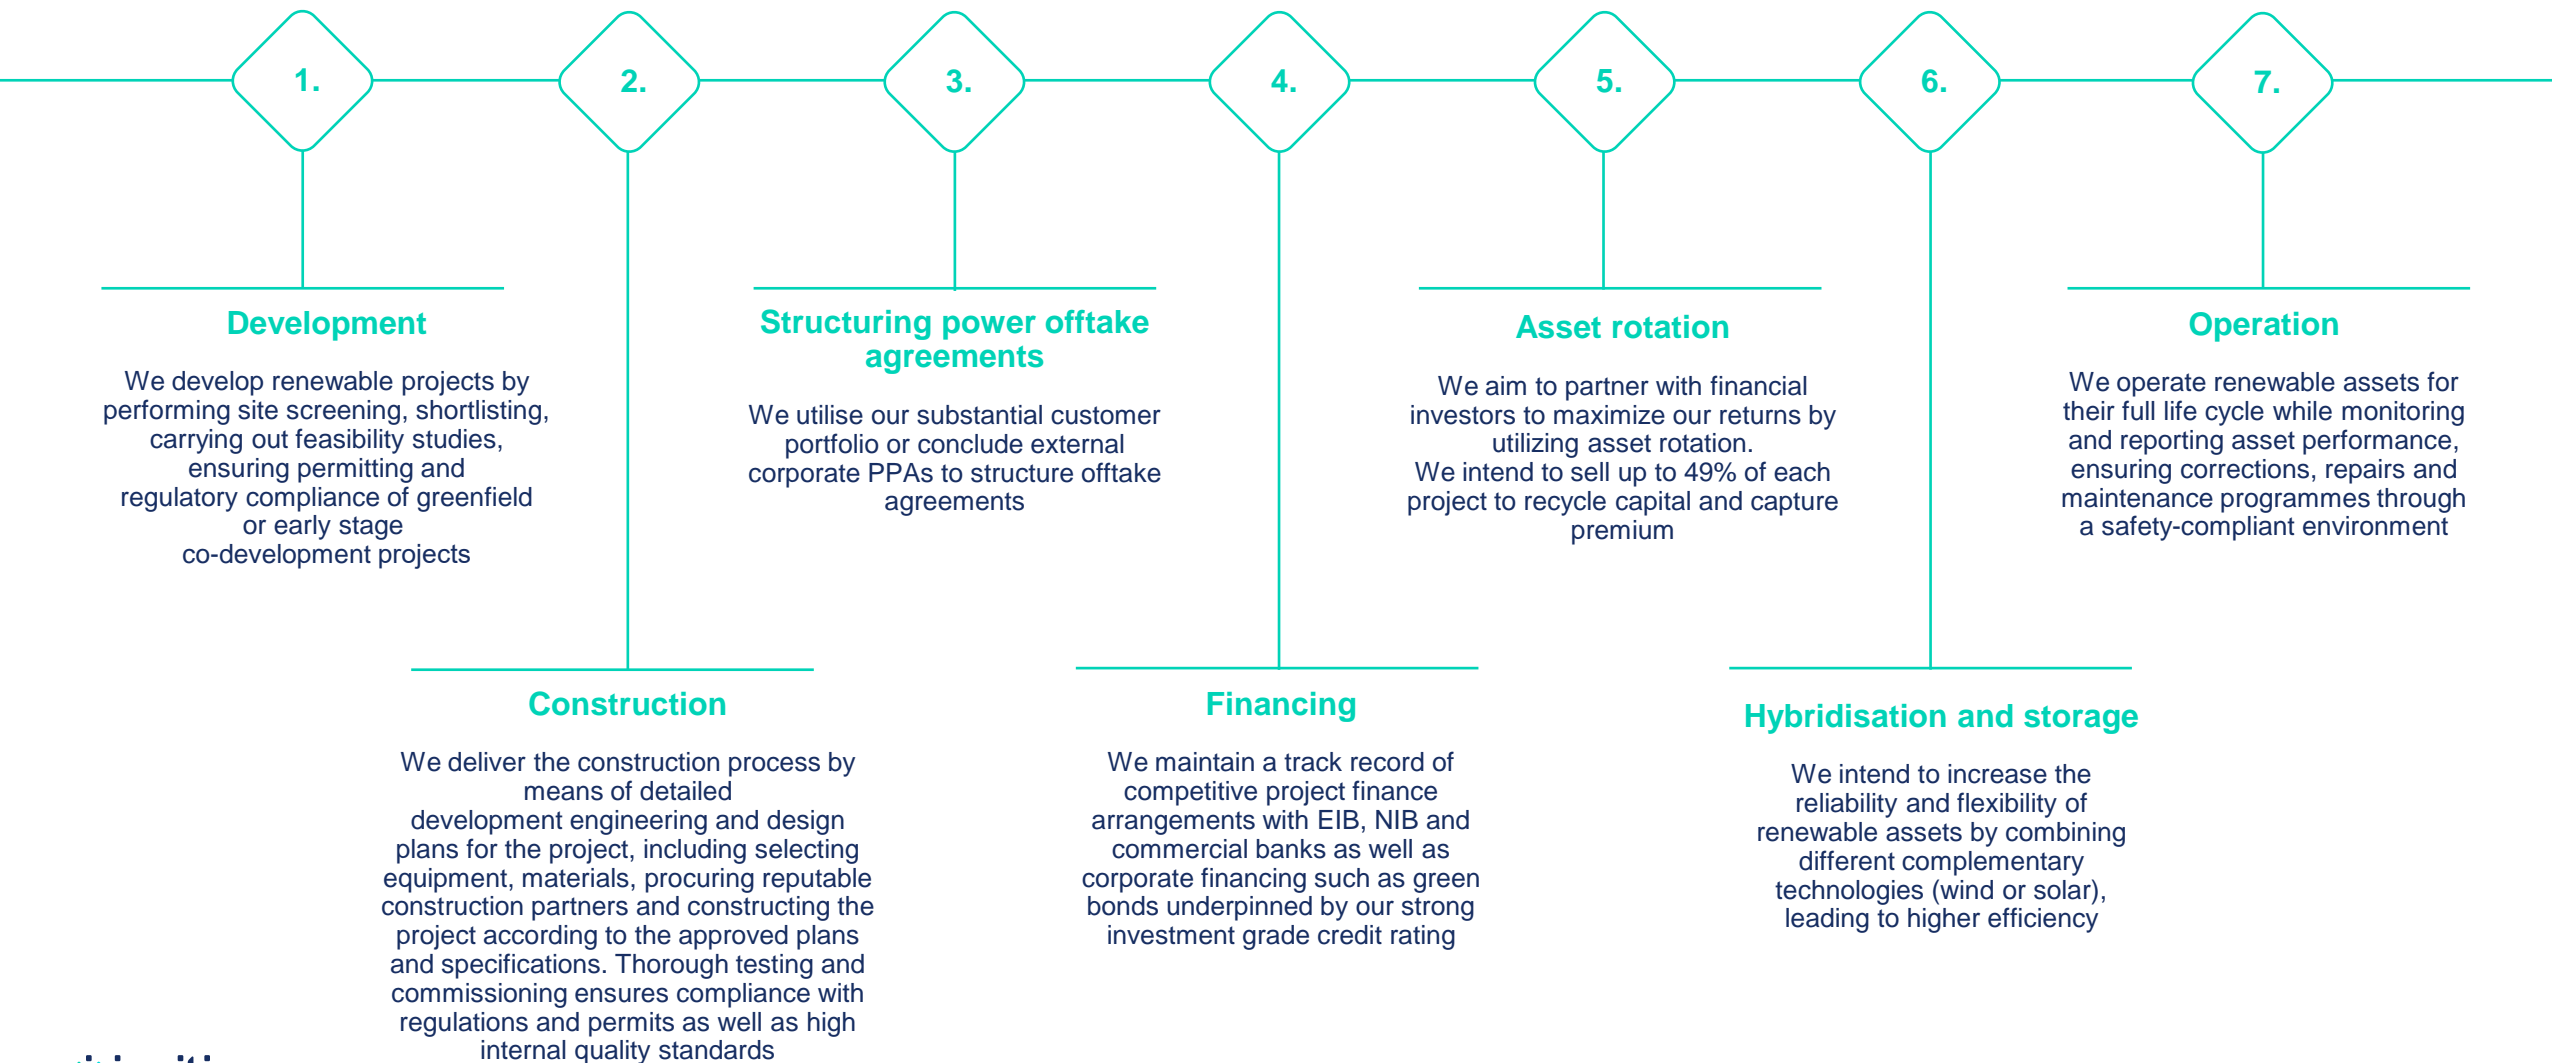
1.

2.

3.

4.

5.

6.

7.

Development

We develop renewable projects by performing site screening, shortlisting, carrying out feasibility studies, ensuring permitting and regulatory compliance of greenfield or early stage co-development projects

Structuring power offtake agreements

We utilise our substantial customer portfolio or conclude external corporate PPAs to structure offtake agreements

Asset rotation

We aim to partner with financial investors to maximize our returns by utilizing asset rotation.
We intend to sell up to 49% of each project to recycle capital and capture premium

Operation

We operate renewable assets for their full life cycle while monitoring and reporting asset performance, ensuring corrections, repairs and maintenance programmes through a safety-compliant environment

Construction

We deliver the construction process by means of detailed development engineering and design plans for the project, including selecting equipment, materials, procuring reputable construction partners and constructing the project according to the approved plans and specifications. Thorough testing and commissioning ensures compliance with regulations and permits as well as high internal quality standards

Financing

We maintain a track record of competitive project finance arrangements with EIB, NIB and commercial banks as well as corporate financing such as green bonds underpinned by our strong investment grade credit rating

Hybridisation and storage

We intend to increase the reliability and flexibility of renewable assets by combining different complementary technologies (wind or solar), leading to higher efficiency

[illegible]